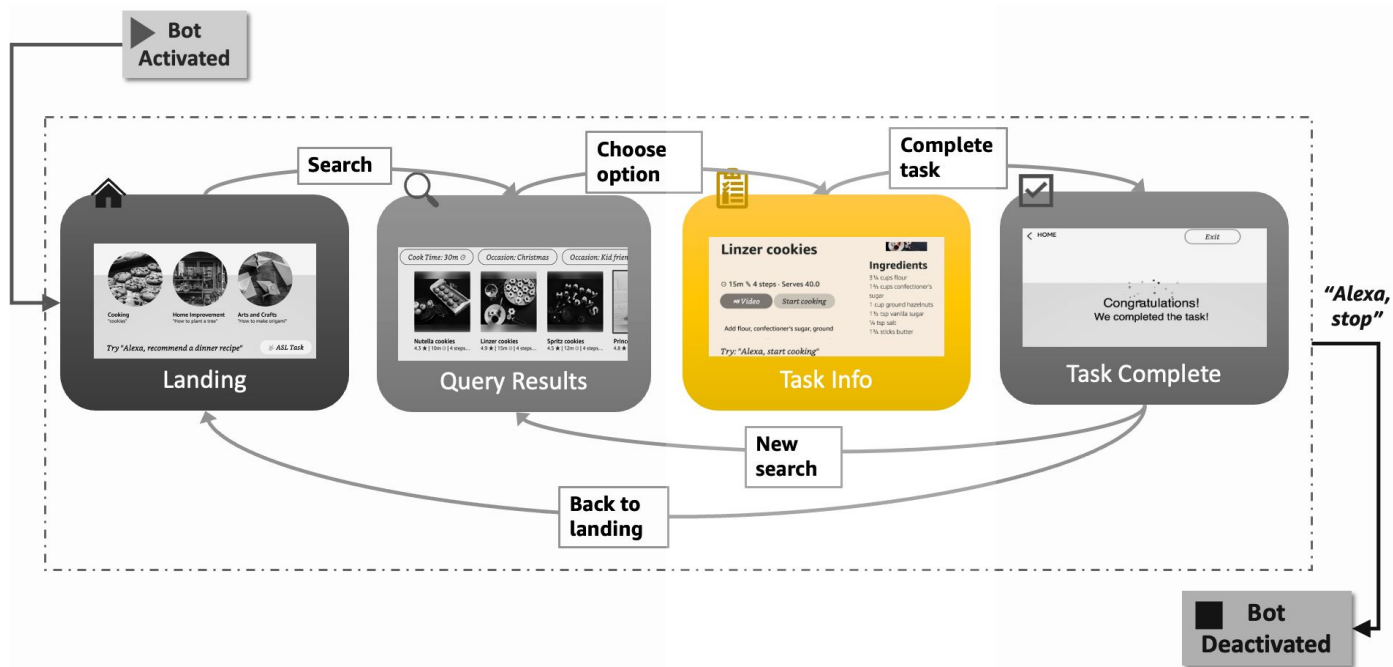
Bot Activated

Search

Choose option

Complete task

Cooking
"cookies"

Home Improvement
"How to plant a tree"

Arts and Crafts
"How to make origami"

Try "Alexa, recommend a dinner recipe"

ASL Task

Landing

Cook Time: 30m

Occasion: Christmas

Occasion: Kid frien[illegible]

Nutella cookies
4.5 ★ | 10m | 4 steps

Linzer cookies
4.8 ★ | 15m | 4 steps

Spritz cookies
4.5 ★ | 12m | 4 steps

Princ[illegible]
4.8 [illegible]

Query Results

Linzer cookies

15m · 4 steps · Serves 40.0

Video

Start cooking

Add flour, confectioner's sugar, ground

Try: "Alexa, start cooking"

Ingredients
3¼ cups flour
1⅓ cups confectioner's sugar
1 cup ground hazelnuts
1½ tsp vanilla sugar
¼ tsp salt
1⅓ sticks butter

Task Info

HOME

Exit

Congratulations!
We completed the task!

Task Complete

"Alexa, stop"

New search

Back to landing

Bot Deactivated